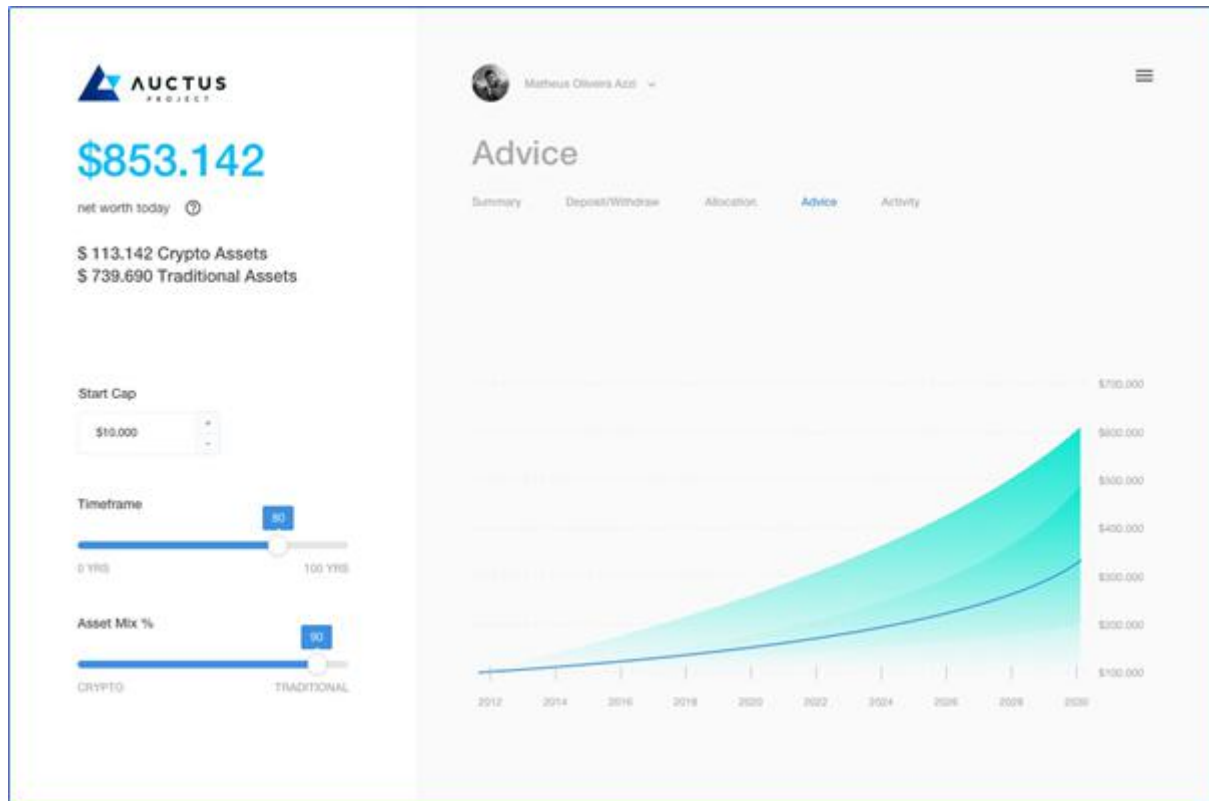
AUCTUS
PROJECT

$853.142

net worth today

$ 113.142 Crypto Assets
$ 739.690 Traditional Assets

Start Cap

$10.000

Timeframe

80

0 YRS

100 YRS

Asset Mix %

90

CRYPTO

TRADITIONAL

Matheus Oliveira Azzi

Advice

Summary

Deposit/Withdraw

Allocation

Advice

Activity

$700.000

$600.000

$500.000

$400.000

$300.000

$200.000

$100.000

2012

2014

2016

2018

2020

2022

2024

2026

2028

2030